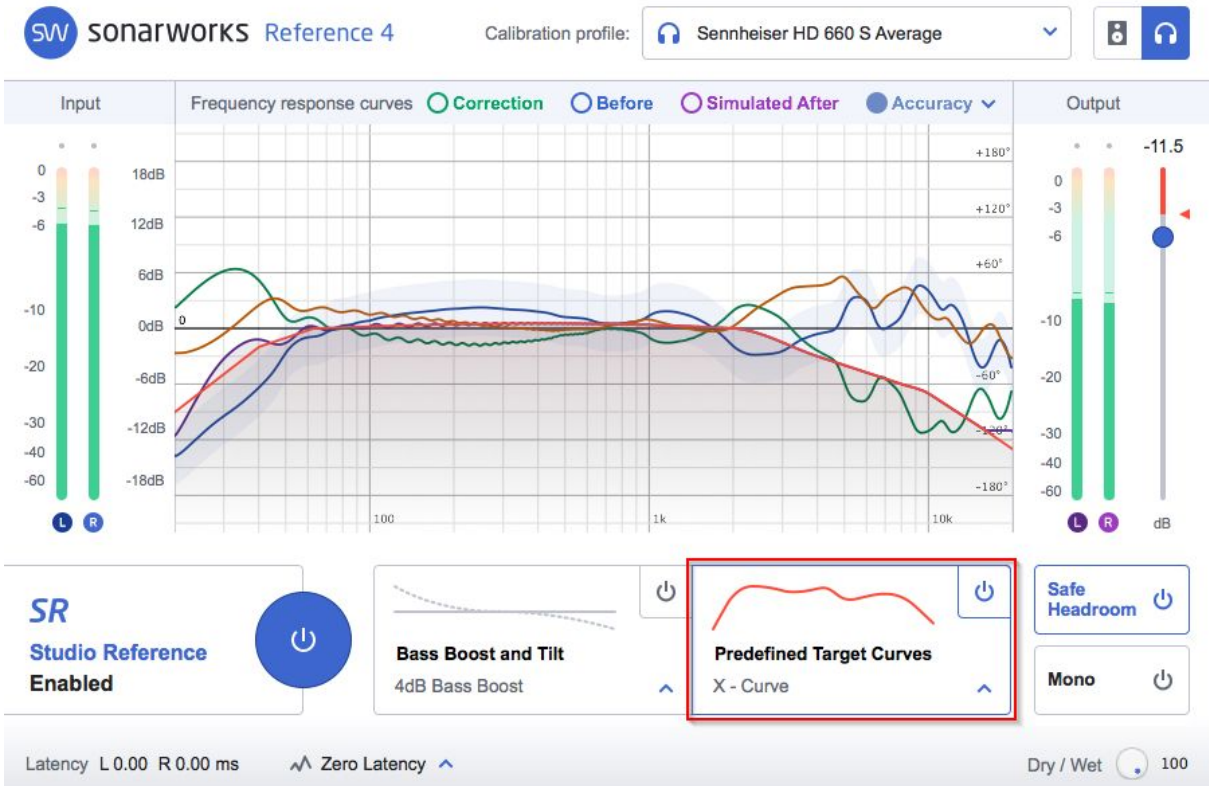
SW sonarworks Reference 4

Calibration profile: Sennheiser HD 660 S Average

Input

Frequency response curves Correction Before Simulated After Accuracy

Output

0
-3
-6
-10
-20
-30
-40
-60

L R

18dB
12dB
6dB
0dB
-6dB
-12dB
-18dB

0

+180°
+120°
+60°
-60°
-120°
-180°

100
1k
10k

-11.5

0
-3
-6
-10
-20
-30
-40
-60

L R

dB

SR
Studio Reference
Enabled

Bass Boost and Tilt
4dB Bass Boost

Predefined Target Curves
X - Curve

Safe Headroom

Mono

Latency L 0.00 R 0.00 ms

Zero Latency

Dry / Wet 100